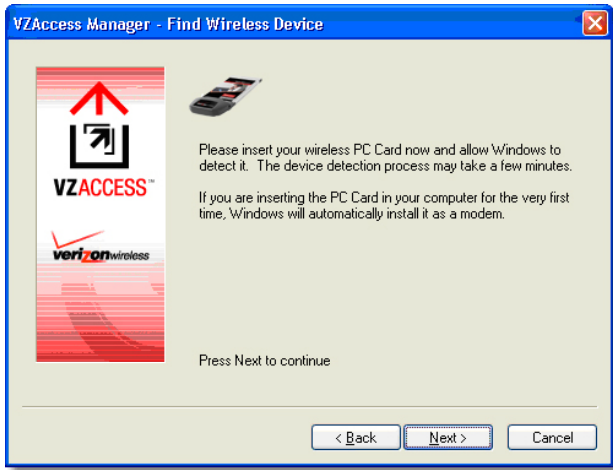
VZAccess Manager - Find Wireless Device

VZACCESS™

verizonwireless

Please insert your wireless PC Card now and allow Windows to detect it. The device detection process may take a few minutes.

If you are inserting the PC Card in your computer for the very first time, Windows will automatically install it as a modem.

Press Next to continue

< Back

Next >

Cancel